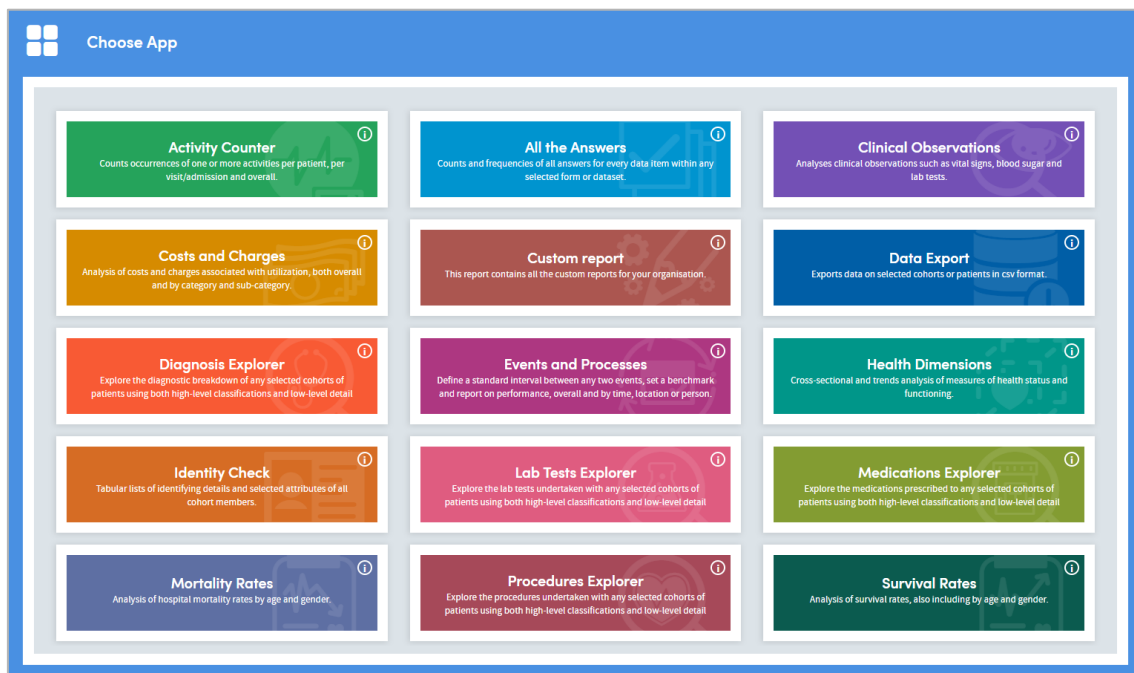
Choose App

Activity Counter
Counts occurrences of one or more activities per patient, per visit/admission and overall.

All the Answers
Counts and frequencies of all answers for every data item within any selected form or dataset.

Clinical Observations
Analyses clinical observations such as vital signs, blood sugar and lab tests.

Costs and Charges
Analysis of costs and charges associated with utilization, both overall and by category and sub-category.

Custom report
This report contains all the custom reports for your organisation.

Data Export
Exports data on selected cohorts or patients in csv format.

Diagnosis Explorer
Explore the diagnostic breakdown of any selected cohorts of patients using both high-level classifications and low-level detail

Events and Processes
Define a standard interval between any two events, set a benchmark and report on performance, overall and by time, location or person.

Health Dimensions
Cross-sectional and trends analysis of measures of health status and functioning.

Identity Check
Tabular lists of identifying details and selected attributes of all cohort members.

Lab Tests Explorer
Explore the lab tests undertaken with any selected cohorts of patients using both high-level classifications and low-level detail

Medications Explorer
Explore the medications prescribed to any selected cohorts of patients using both high-level classifications and low-level detail

Mortality Rates
Analysis of hospital mortality rates by age and gender.

Procedures Explorer
Explore the procedures undertaken with any selected cohorts of patients using both high-level classifications and low-level detail

Survival Rates
Analysis of survival rates, also including by age and gender.